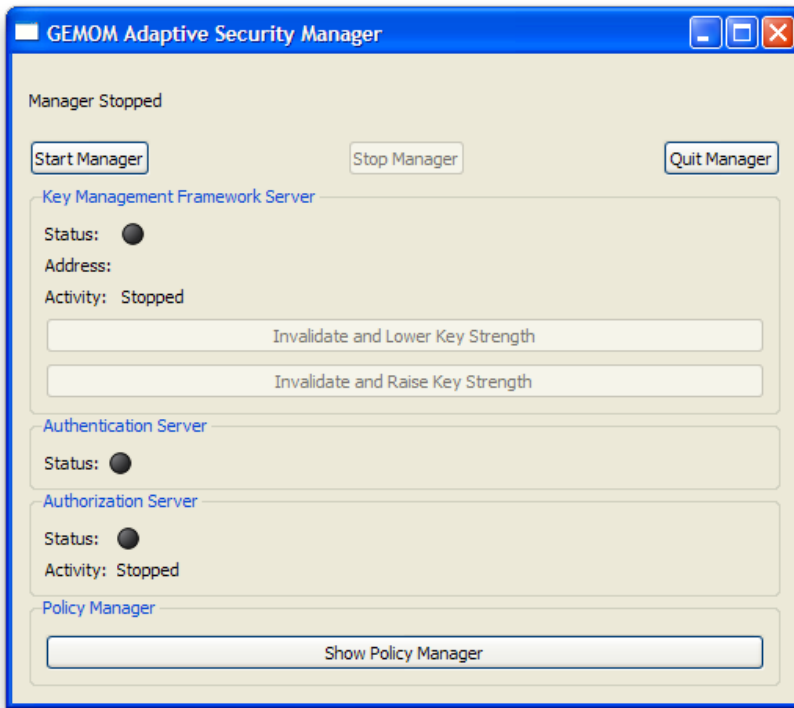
GEMOM Adaptive Security Manager

Manager Stopped

Start Manager

Stop Manager

Quit Manager

Key Management Framework Server

Status:

Address:

Activity: Stopped

Invalidate and Lower Key Strength

Invalidate and Raise Key Strength

Authentication Server

Status:

Authorization Server

Status:

Activity: Stopped

Policy Manager

Show Policy Manager